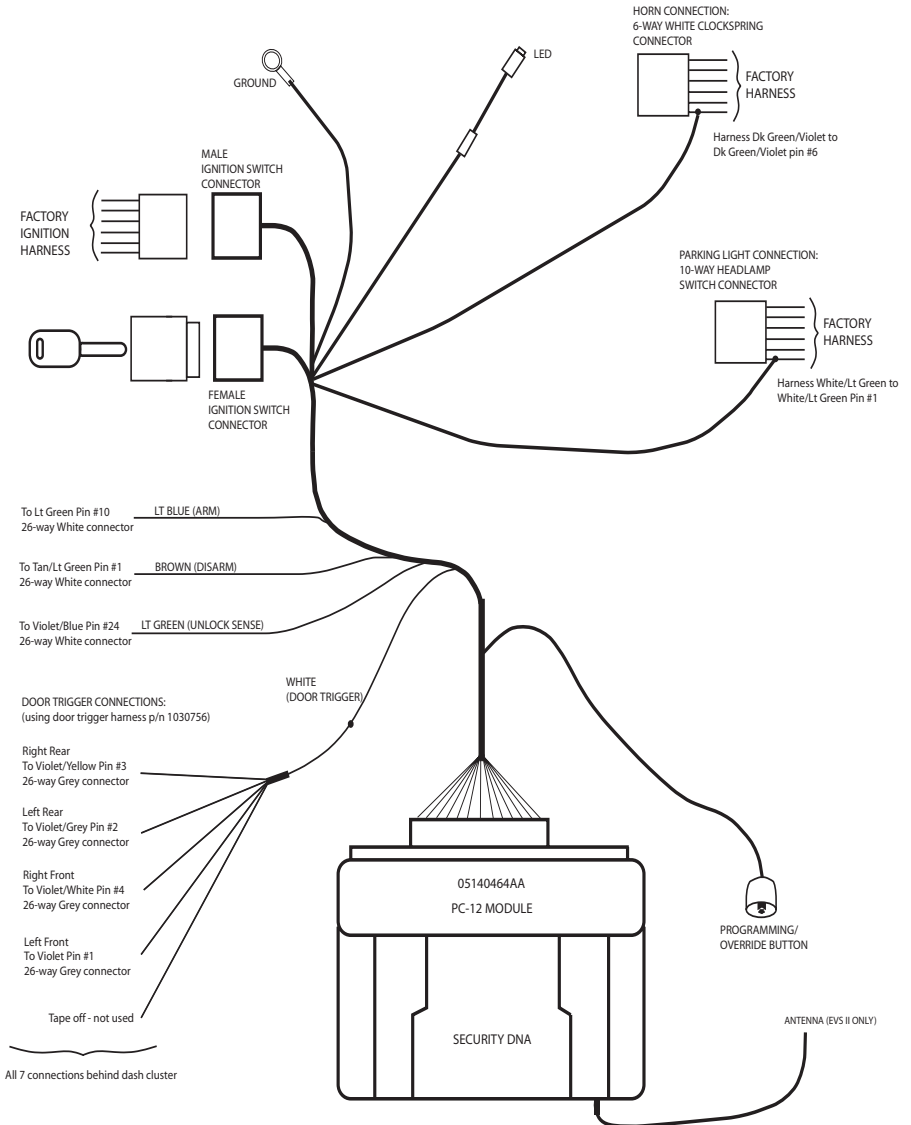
HORN CONNECTION:
6-WAY WHITE CLOCKSPRING CONNECTOR

FACTORY HARNESS

Harness Dk Green/Violet to Dk Green/Violet pin #6

LED

GROUND

MALE IGNITION SWITCH CONNECTOR

FACTORY IGNITION HARNESS

PARKING LIGHT CONNECTION:
10-WAY HEADLAMP SWITCH CONNECTOR

FACTORY HARNESS

Harness White/Lt Green to White/Lt Green Pin #1

FEMALE IGNITION SWITCH CONNECTOR

To Lt Green Pin #10
26-way White connector

LT BLUE (ARM)

To Tan/Lt Green Pin #1
26-way White connector

BROWN (DISARM)

To Violet/Blue Pin #24
26-way White connector

LT GREEN (UNLOCK SENSE)

DOOR TRIGGER CONNECTIONS:
(using door trigger harness p/n 1030756)

WHITE (DOOR TRIGGER)

Right Rear
To Violet/Yellow Pin #3
26-way Grey connector

Left Rear
To Violet/Grey Pin #2
26-way Grey connector

Right Front
To Violet/White Pin #4
26-way Grey connector

Left Front
To Violet Pin #1
26-way Grey connector

Tape off - not used

All 7 connections behind dash cluster

05140464AA
PC-12 MODULE

SECURITY DNA

PROGRAMMING/
OVERRIDE BUTTON

ANTENNA (EVS II ONLY)